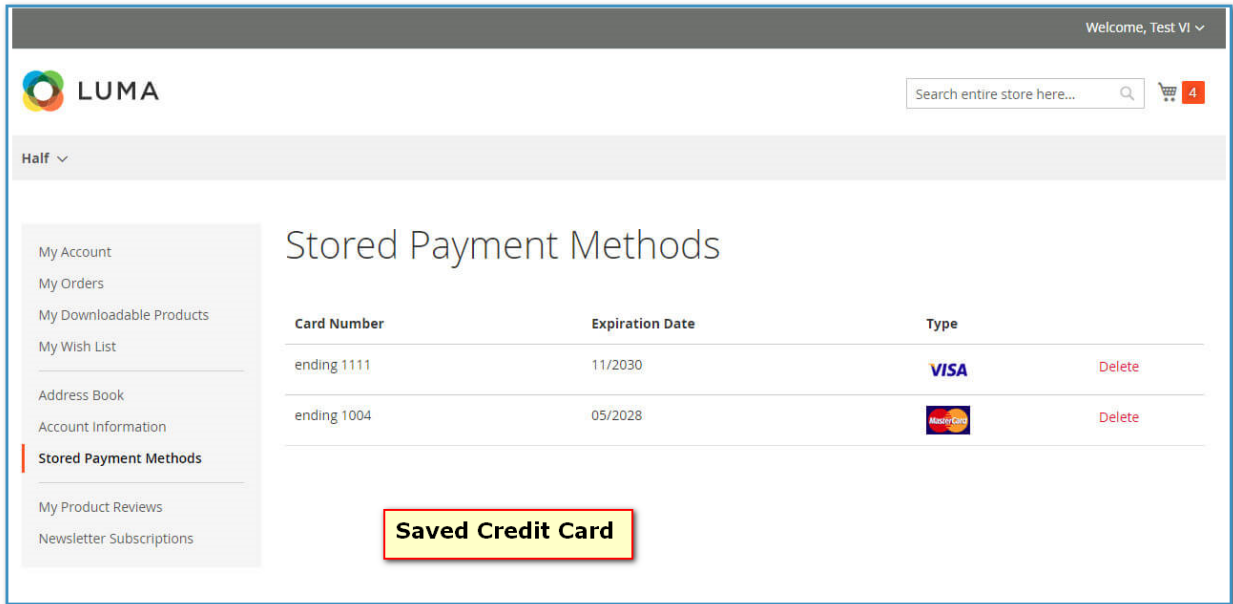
Welcome, Test VI

LUMA

Search entire store here...

4

Half

My Account

My Orders

My Downloadable Products

My Wish List

Address Book

Account Information

Stored Payment Methods

My Product Reviews

Newsletter Subscriptions

Stored Payment Methods

| Card Number | Expiration Date | Type | |
|---|---|---|---|
| ending 1111 | 11/2030 | VISA | Delete |
| ending 1004 | 05/2028 | MasterCard | Delete |

Saved Credit Card